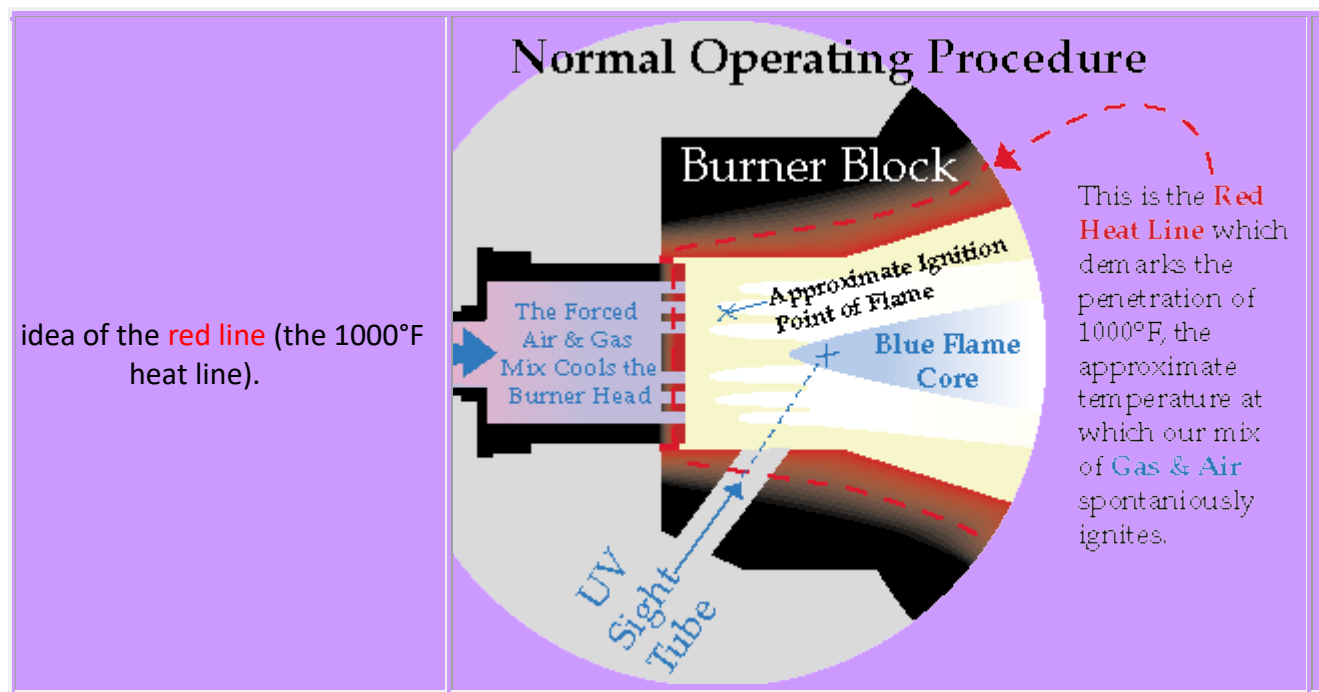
| idea of the red line (the 1000°F heat line). | Normal Operating Procedure<br><br>Burner Block<br><br>The Forced Air & Gas Mix Cools the Burner Head<br><br>Approximate Ignition Point of Flame<br><br>Blue Flame Core<br><br>UV Sight Tube<br><br>This is the Red Heat Line which demarks the penetration of 1000°F, the approximate temperature at which our mix of Gas & Air spontaniously ignites. |
|---|---|